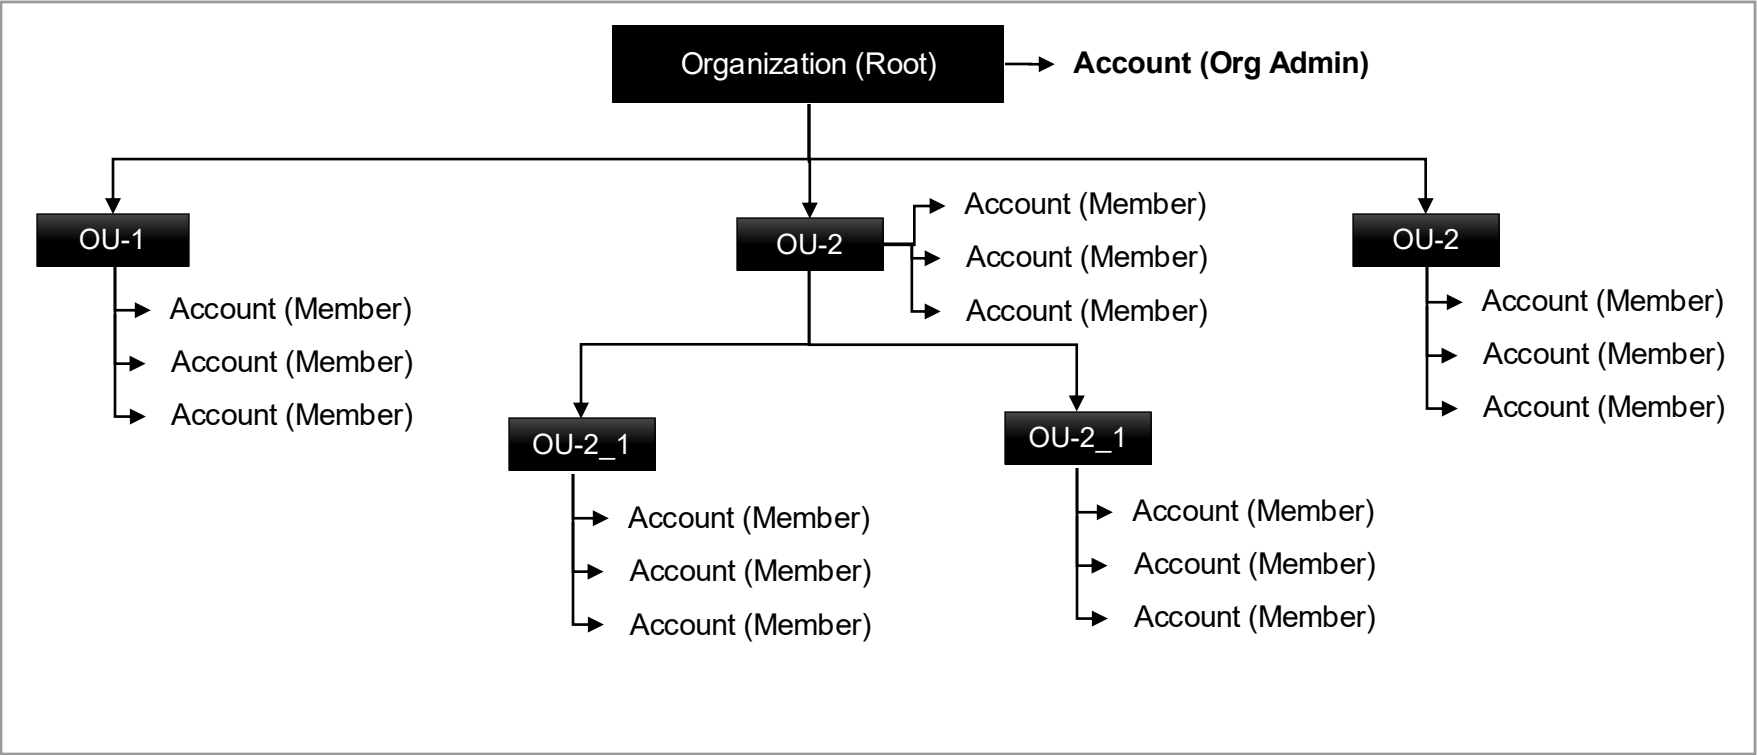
Organization (Root)
Account (Org Admin)

OU-1
Account (Member)
Account (Member)
Account (Member)

OU-2
Account (Member)
Account (Member)
Account (Member)

OU-2
Account (Member)
Account (Member)
Account (Member)

OU-2_1
Account (Member)
Account (Member)
Account (Member)

OU-2_1
Account (Member)
Account (Member)
Account (Member)